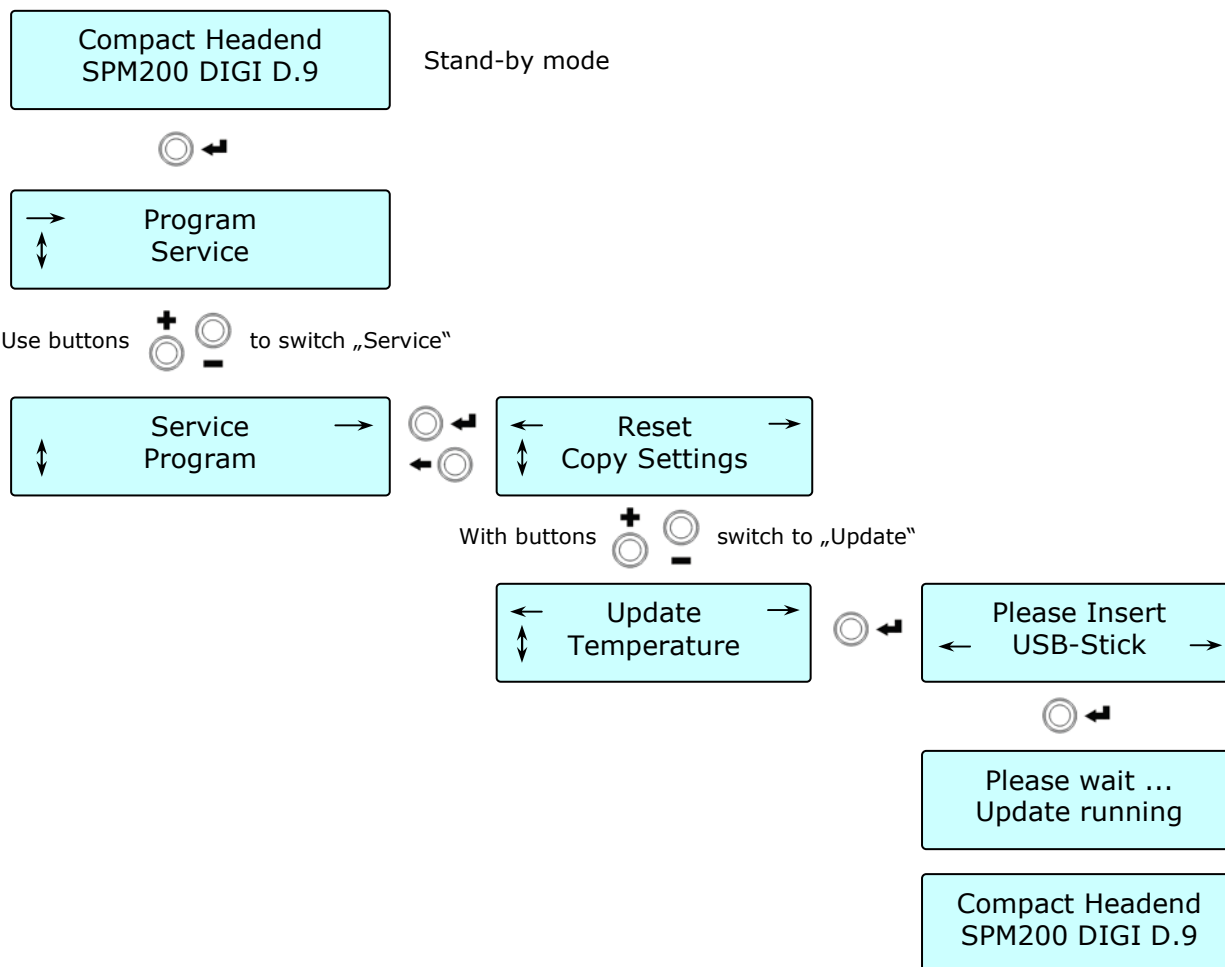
Compact Headend
SPM200 DIGI D.9

Stand-by mode

→ Program
↕ Service

Use buttons + − to switch „Service"

Service →
↕ Program

← Reset →
↕ Copy Settings

With buttons + − switch to „Update"

← Update →
↕ Temperature

Please Insert
← USB-Stick →

Please wait ...
Update running

Compact Headend
SPM200 DIGI D.9